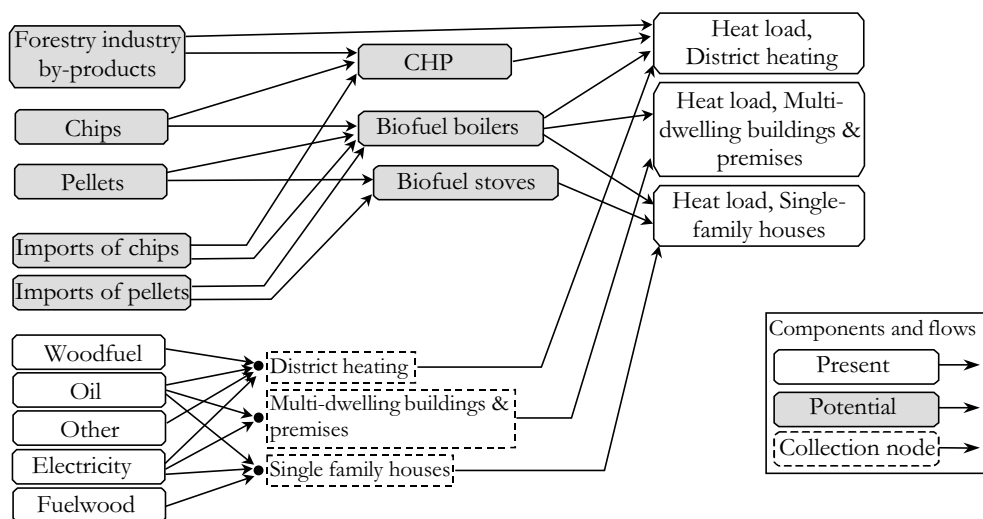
Forestry industry by-products

CHP

Heat load, District heating

Chips

Biofuel boilers

Heat load, Multi-dwelling buildings & premises

Pellets

Biofuel stoves

Heat load, Single-family houses

Imports of chips

Imports of pellets

Woodfuel

Oil

Other

Electricity

Fuelwood

District heating

Multi-dwelling buildings & premises

Single family houses

Components and flows

Present

Potential

Collection node